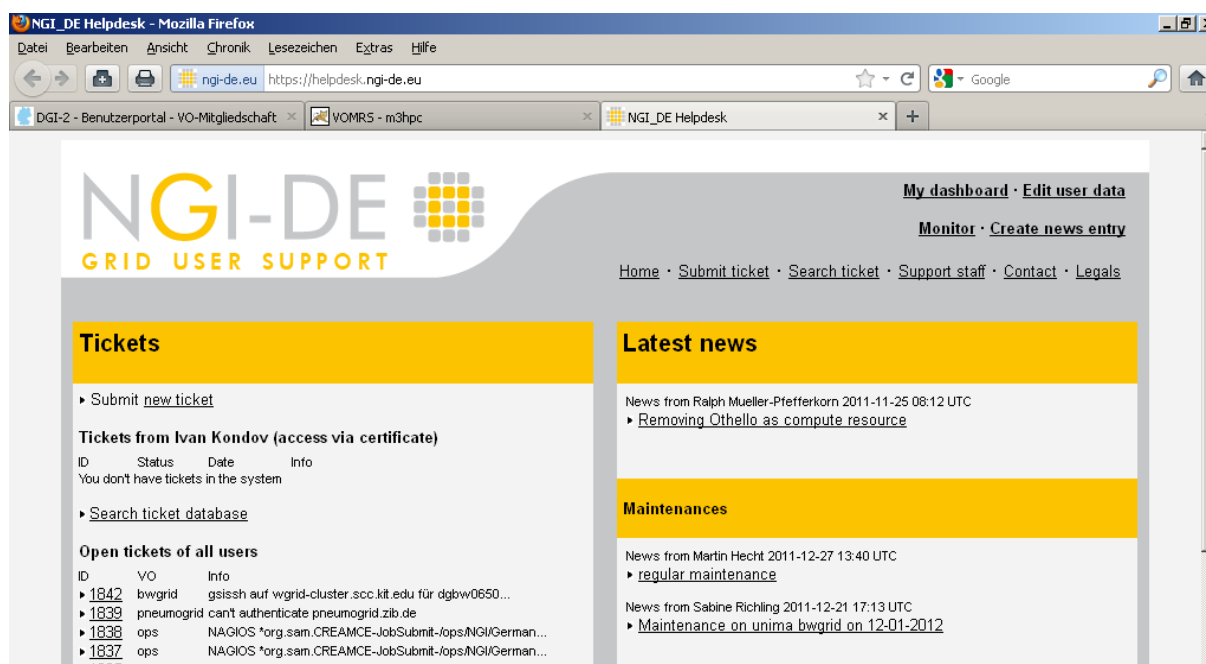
NGI_DE Helpdesk - Mozilla Firefox

Datei Bearbeiten Ansicht Chronik Lesezeichen Extras Hilfe

ngi-de.eu https://helpdesk.ngi-de.eu

Google

DGI-2 - Benutzerportal - VO-Mitgliedschaft ×
VOMRS - m3hpc ×
NGI_DE Helpdesk ×
+

NGI-DE
GRID USER SUPPORT

My dashboard · Edit user data

Monitor · Create news entry

Home · Submit ticket · Search ticket · Support staff · Contact · Legals

Tickets

▸ Submit new ticket

Tickets from Ivan Kondov (access via certificate)

ID Status Date Info
You don't have tickets in the system

▸ Search ticket database

Open tickets of all users

| ID | VO | Info |
|---|---|---|
| ▸ 1842 | bwgrid | gsissh auf wgrid-cluster.scc.kit.edu für dgbw0650... |
| ▸ 1839 | pneumogrid | can't authenticate pneumogrid.zib.de |
| ▸ 1838 | ops | NAGIOS *org.sam.CREAMCE-JobSubmit-/ops/NGI/German... |
| ▸ 1837 | ops | NAGIOS *org.sam.CREAMCE-JobSubmit-/ops/NGI/German... |

Latest news

News from Ralph Mueller-Pfefferkorn 2011-11-25 08:12 UTC
▸ Removing Othello as compute resource

Maintenances

News from Martin Hecht 2011-12-27 13:40 UTC
▸ regular maintenance

News from Sabine Richling 2011-12-21 17:13 UTC
▸ Maintenance on unima bwgrid on 12-01-2012